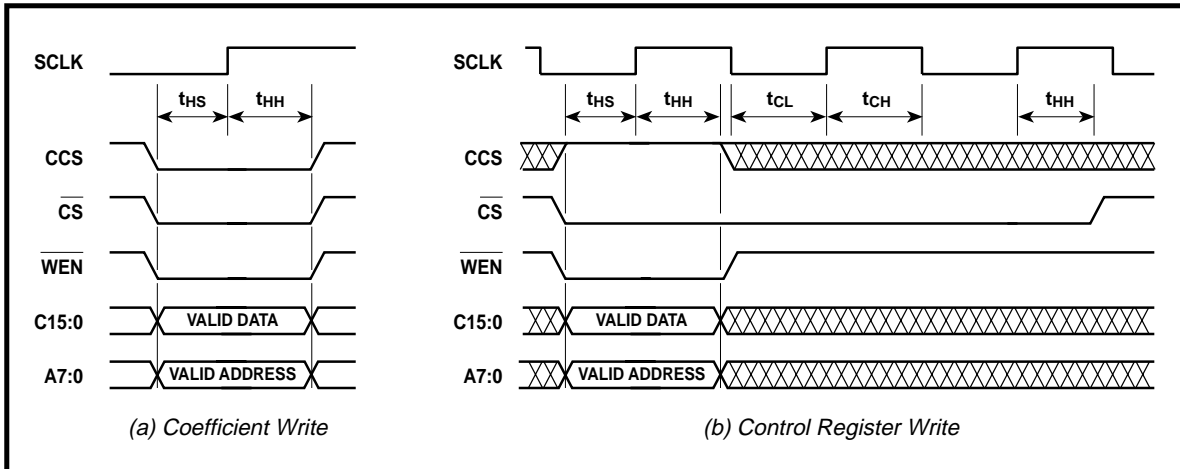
SCLK

$t_{HS}$ $t_{HH}$

CCS

$\overline{CS}$

$\overline{WEN}$

C15:0 VALID DATA

A7:0 VALID ADDRESS

(a) Coefficient Write

SCLK

$t_{HS}$ $t_{HH}$ $t_{CL}$ $t_{CH}$ $t_{HH}$

CCS

$\overline{CS}$

$\overline{WEN}$

C15:0 VALID DATA

A7:0 VALID ADDRESS

(b) Control Register Write